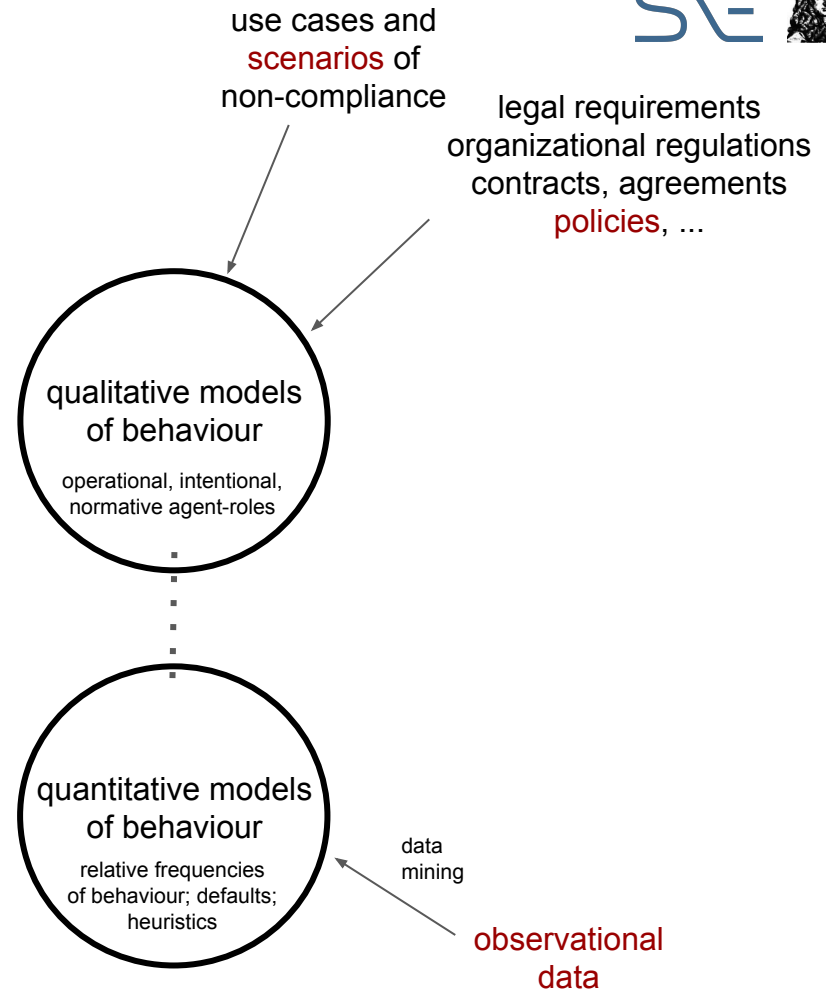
use cases and scenarios of non-compliance

legal requirements
organizational regulations
contracts, agreements
policies, ...

qualitative models of behaviour

operational, intentional, normative agent-roles

quantitative models of behaviour

relative frequencies of behaviour; defaults; heuristics

data mining

observational data